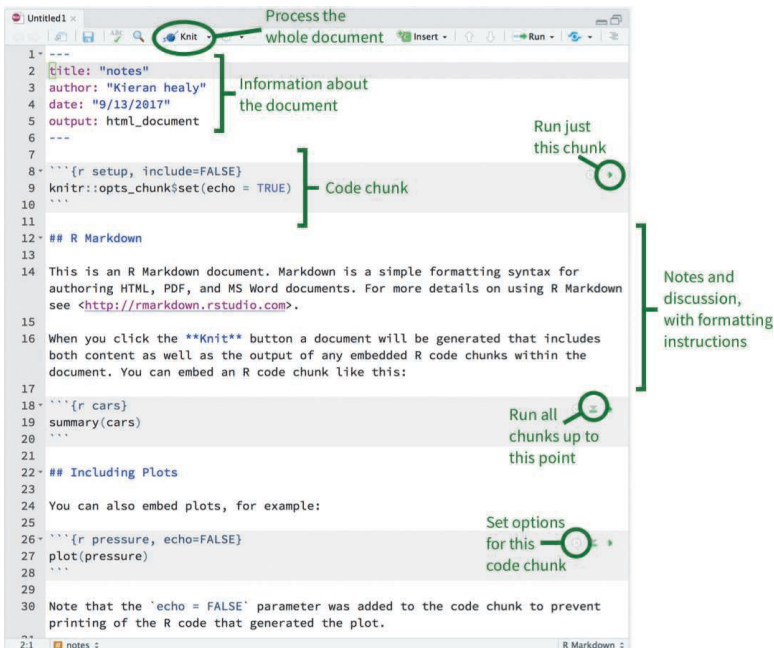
Untitled1 ×

Knit

Process the whole document

Insert

Run

1 ---
2 title: "notes"
3 author: "Kieran healy"
4 date: "9/13/2017"
5 output: html_document
6 ---

Information about the document

7

8 ```{r setup, include=FALSE}
9 knitr::opts_chunk$set(echo = TRUE)
10 ```

Code chunk

Run just this chunk

11

12 ## R Markdown

13

14 This is an R Markdown document. Markdown is a simple formatting syntax for authoring HTML, PDF, and MS Word documents. For more details on using R Markdown see <http://rmarkdown.rstudio.com>.

15

16 When you click the **Knit** button a document will be generated that includes both content as well as the output of any embedded R code chunks within the document. You can embed an R code chunk like this:

Notes and discussion, with formatting instructions

17

18 ```{r cars}
19 summary(cars)
20 ```

Run all chunks up to this point

21

22 ## Including Plots

23

24 You can also embed plots, for example:

25

26 ```{r pressure, echo=FALSE}
27 plot(pressure)
28 ```

Set options for this code chunk

29

30 Note that the `echo = FALSE` parameter was added to the code chunk to prevent printing of the R code that generated the plot.

2:1 notes

R Markdown